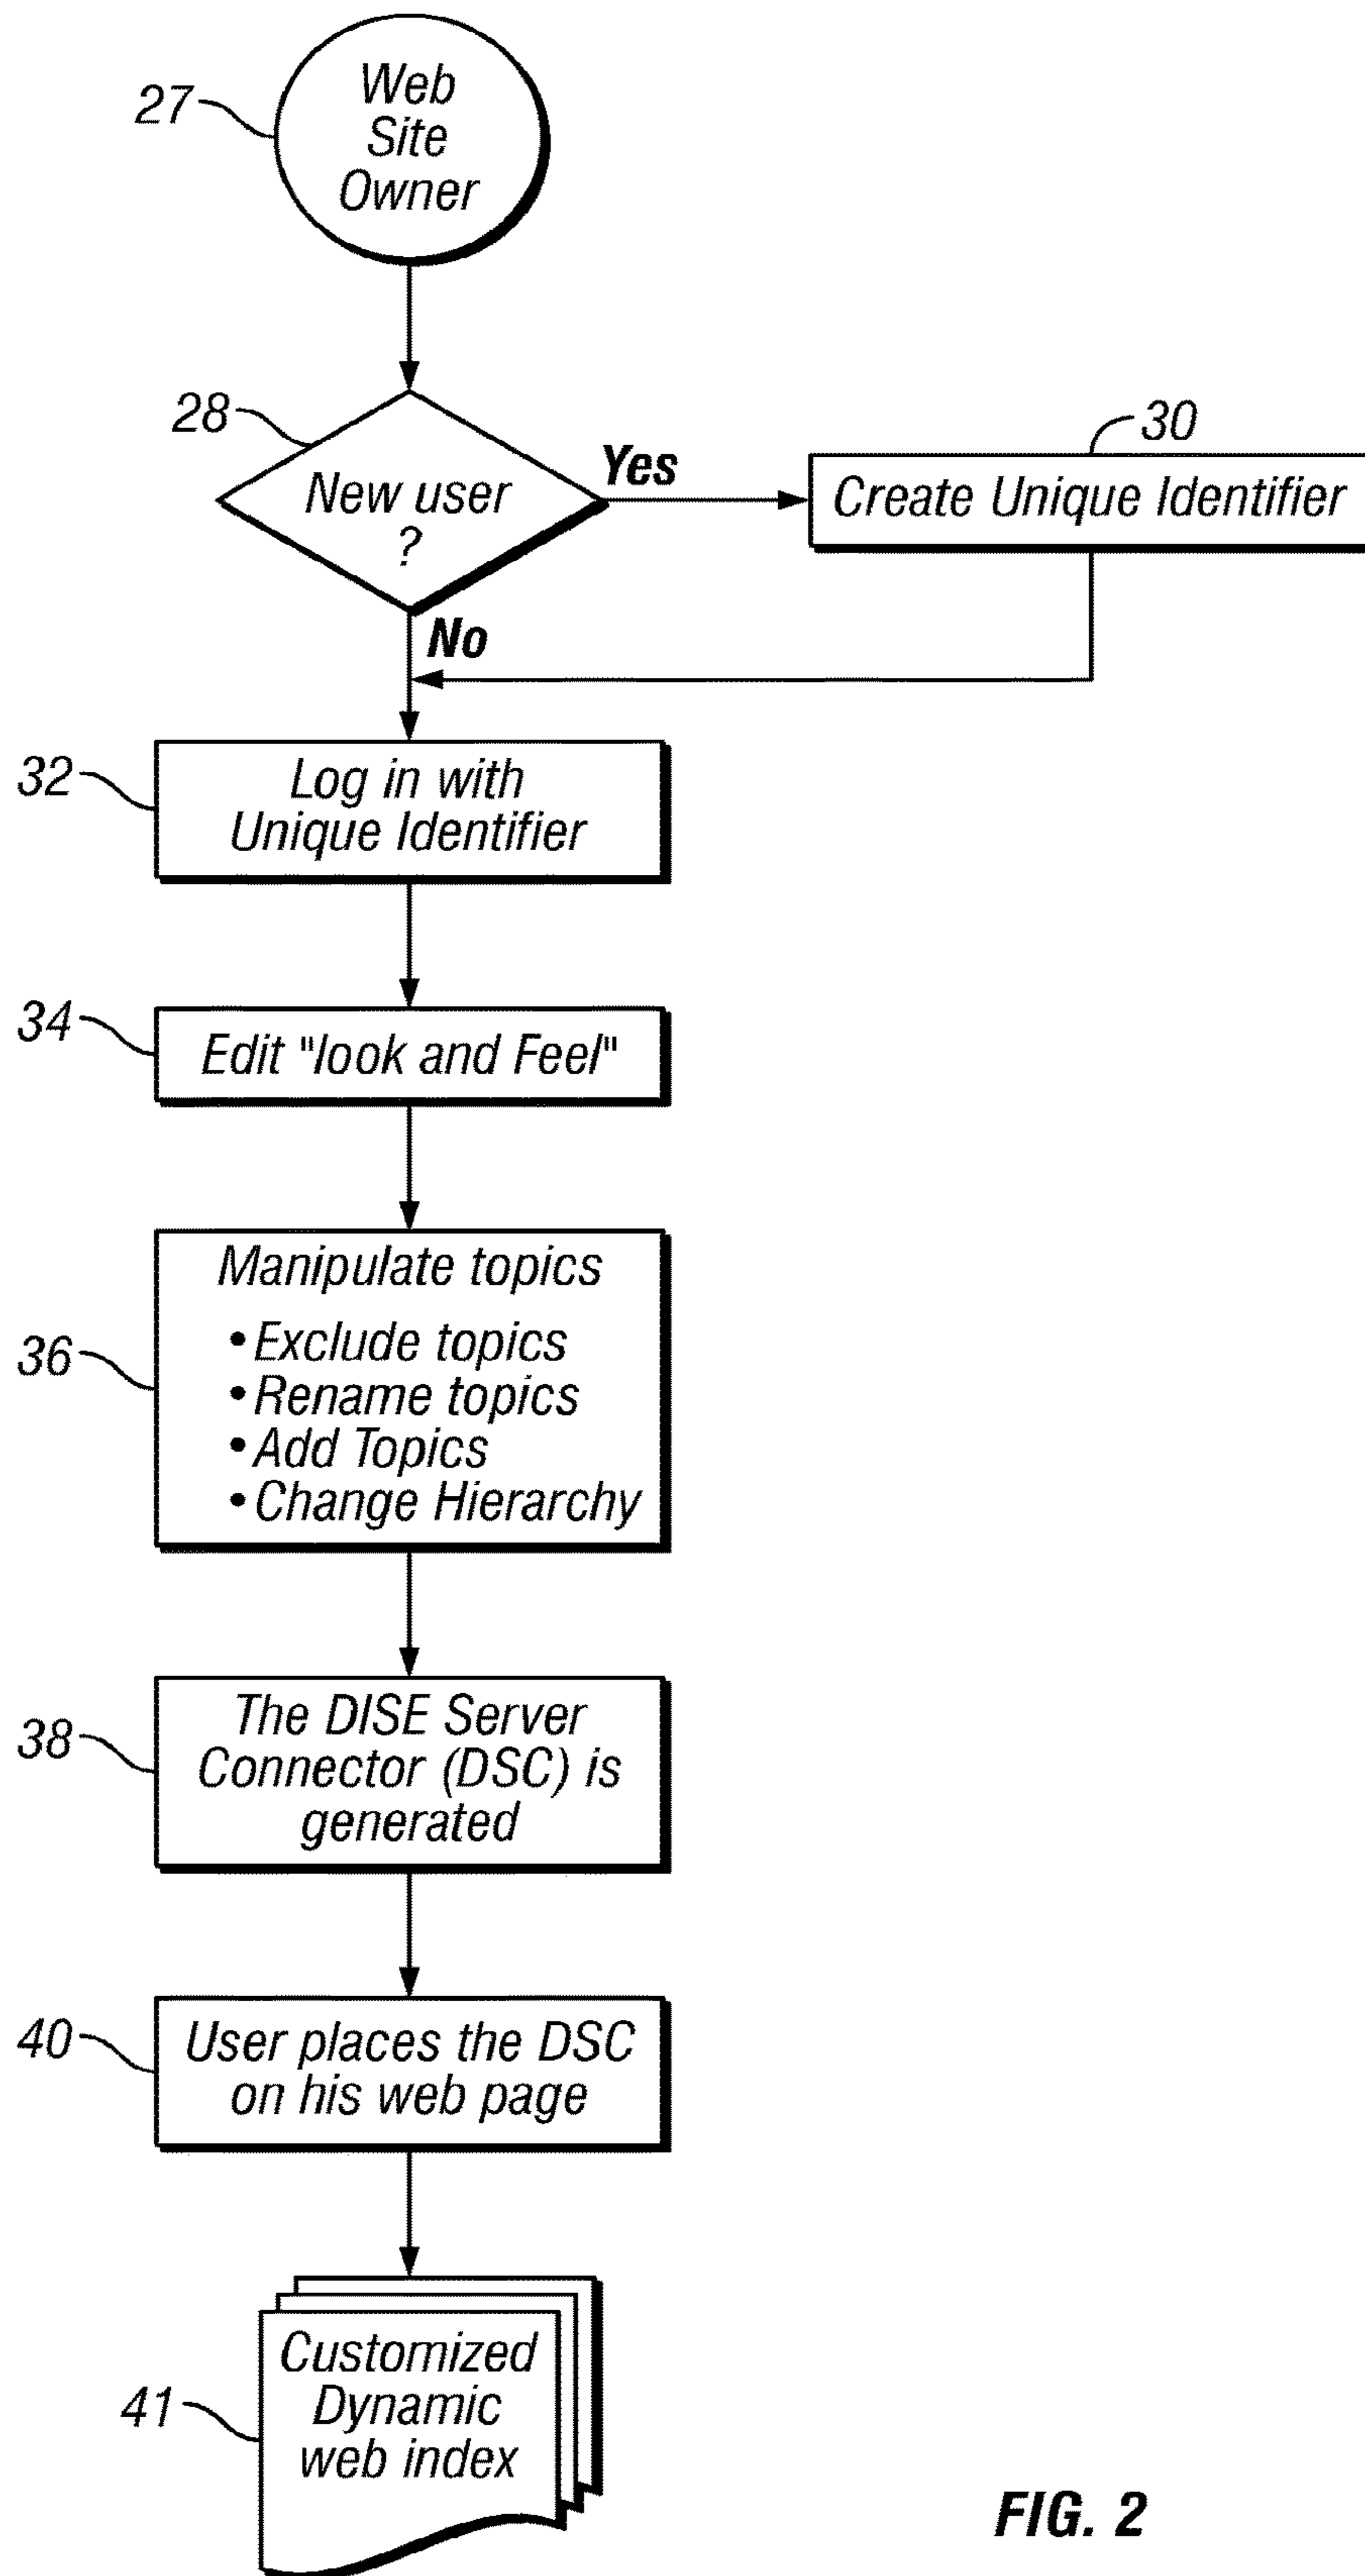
27
Web Site Owner

28
New user ?

Yes

30
Create Unique Identifier

No

32
Log in with Unique Identifier

34
Edit "look and Feel"

36
Manipulate topics
• Exclude topics
• Rename topics
• Add Topics
• Change Hierarchy

38
The DISE Server Connector (DSC) is generated

40
User places the DSC on his web page

41
Customized Dynamic web index

FIG. 2